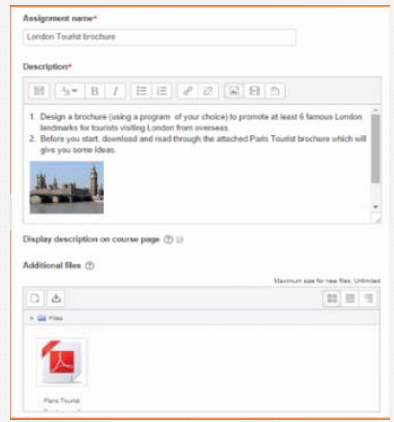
Assignment name*

London Tourist brochure

Description*

1. Design a brochure (using a program of your choice) to promote at least 6 famous London landmarks for tourists visiting London from overseas.
2. Before you start, download and read through the attached Paris Tourist brochure which will give you some ideas.

Display description on course page

Additional files

Maximum size for new files: Unlimited

Files

Paris Tourist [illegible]